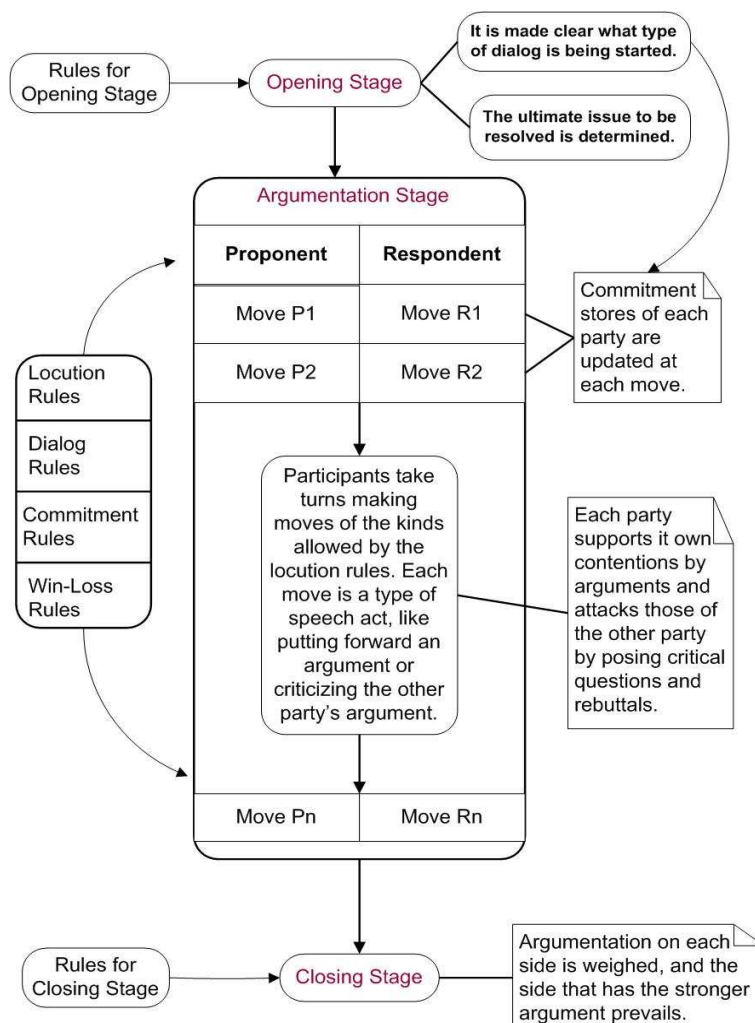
Rules for Opening Stage

Opening Stage

It is made clear what type of dialog is being started.

The ultimate issue to be resolved is determined.

Argumentation Stage

| Proponent | Respondent |
|---|---|
| Move P1 | Move R1 |
| Move P2 | Move R2 |

Commitment stores of each party are updated at each move.

Locution Rules

Dialog Rules

Commitment Rules

Win-Loss Rules

Participants take turns making moves of the kinds allowed by the locution rules. Each move is a type of speech act, like putting forward an argument or criticizing the other party's argument.

Each party supports it own contentions by arguments and attacks those of the other party by posing critical questions and rebuttals.

| Move Pn | Move Rn |
|---|---|

Rules for Closing Stage

Closing Stage

Argumentation on each side is weighed, and the side that has the stronger argument prevails.